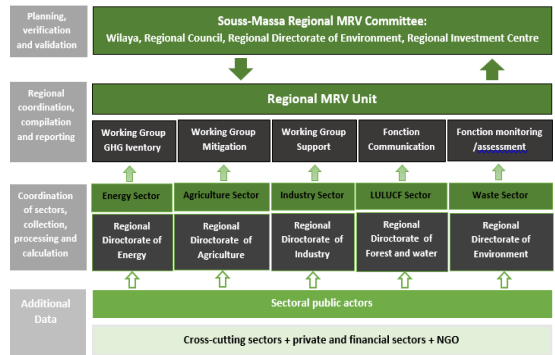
Planning, verification and validation

Souss-Massa Regional MRV Committee:
Wilaya, Regional Council, Regional Directorate of Environment, Regional Investment Centre

Regional coordination, compilation and reporting

Regional MRV Unit

Working Group GHG Iventory

Working Group Mitigation

Working Group Support

Fonction Communication

Fonction monitoring /assessment

Coordination of sectors, collection, processing and calculation

Energy Sector

Agriculture Sector

Industry Sector

LULUCF Sector

Waste Sector

Regional Directorate of Energy

Regional Directorate of Agriculture

Regional Directorate of Industry

Regional Directorate of Forest and water

Regional Directorate of Environment

Additional Data

Sectoral public actors

Cross-cutting sectors + private and financial sectors + NGO